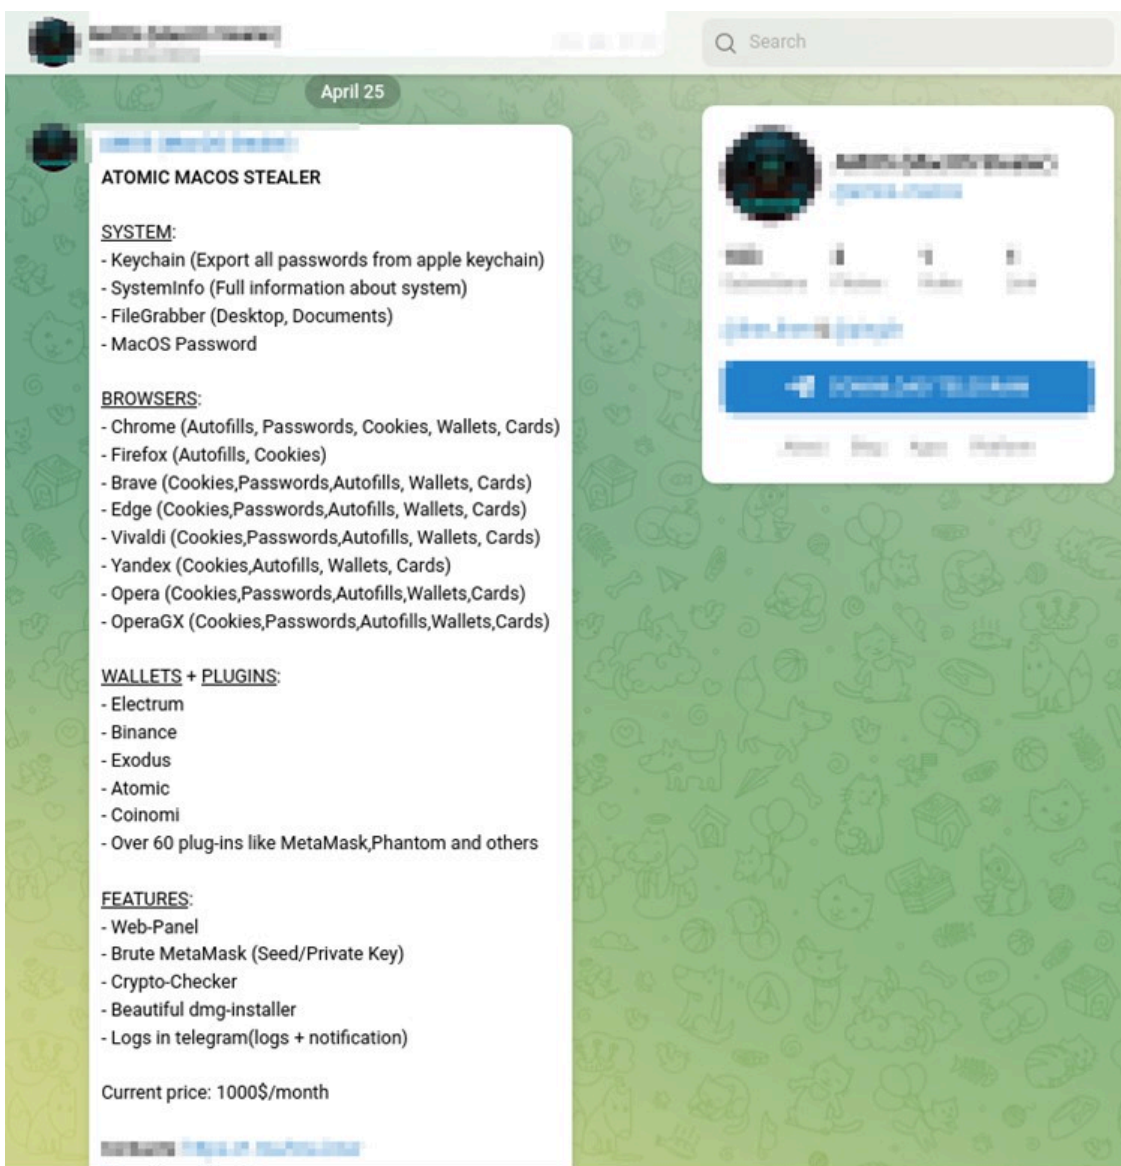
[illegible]

Search

April 25

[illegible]

ATOMIC MACOS STEALER

SYSTEM:
- Keychain (Export all passwords from apple keychain)
- SystemInfo (Full information about system)
- FileGrabber (Desktop, Documents)
- MacOS Password

BROWSERS:
- Chrome (Autofills, Passwords, Cookies, Wallets, Cards)
- Firefox (Autofills, Cookies)
- Brave (Cookies,Passwords,Autofills, Wallets, Cards)
- Edge (Cookies,Passwords,Autofills, Wallets, Cards)
- Vivaldi (Cookies,Passwords,Autofills, Wallets, Cards)
- Yandex (Cookies,Autofills, Wallets, Cards)
- Opera (Cookies,Passwords,Autofills,Wallets,Cards)
- OperaGX (Cookies,Passwords,Autofills,Wallets,Cards)

WALLETS + PLUGINS:
- Electrum
- Binance
- Exodus
- Atomic
- Coinomi
- Over 60 plug-ins like MetaMask,Phantom and others

FEATURES:
- Web-Panel
- Brute MetaMask (Seed/Private Key)
- Crypto-Checker
- Beautiful dmg-installer
- Logs in telegram(logs + notification)

Current price: 1000$/month

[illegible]

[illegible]